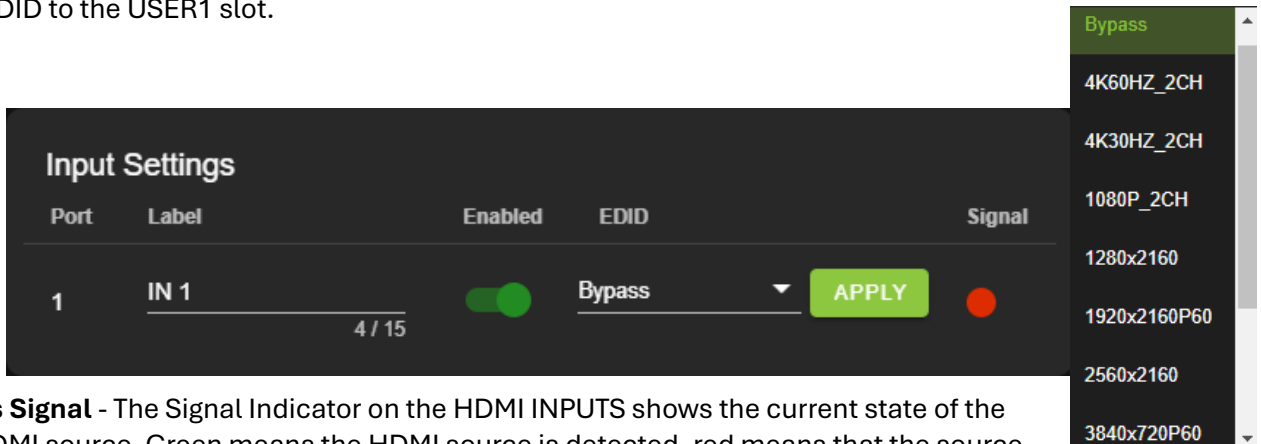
DID to the USER1 slot.

Input Settings

| Port | Label | Enabled | EDID | | Signal |
|---|---|---|---|---|---|
| 1 | IN 1 4 / 15 | | Bypass | APPLY | |

Bypass
4K60HZ_2CH
4K30HZ_2CH
1080P_2CH
1280x2160
1920x2160P60
2560x2160
3840x720P60

s Signal - The Signal Indicator on the HDMI INPUTS shows the current state of the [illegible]DMI source. Green means the HDMI source is detected, red means that the source